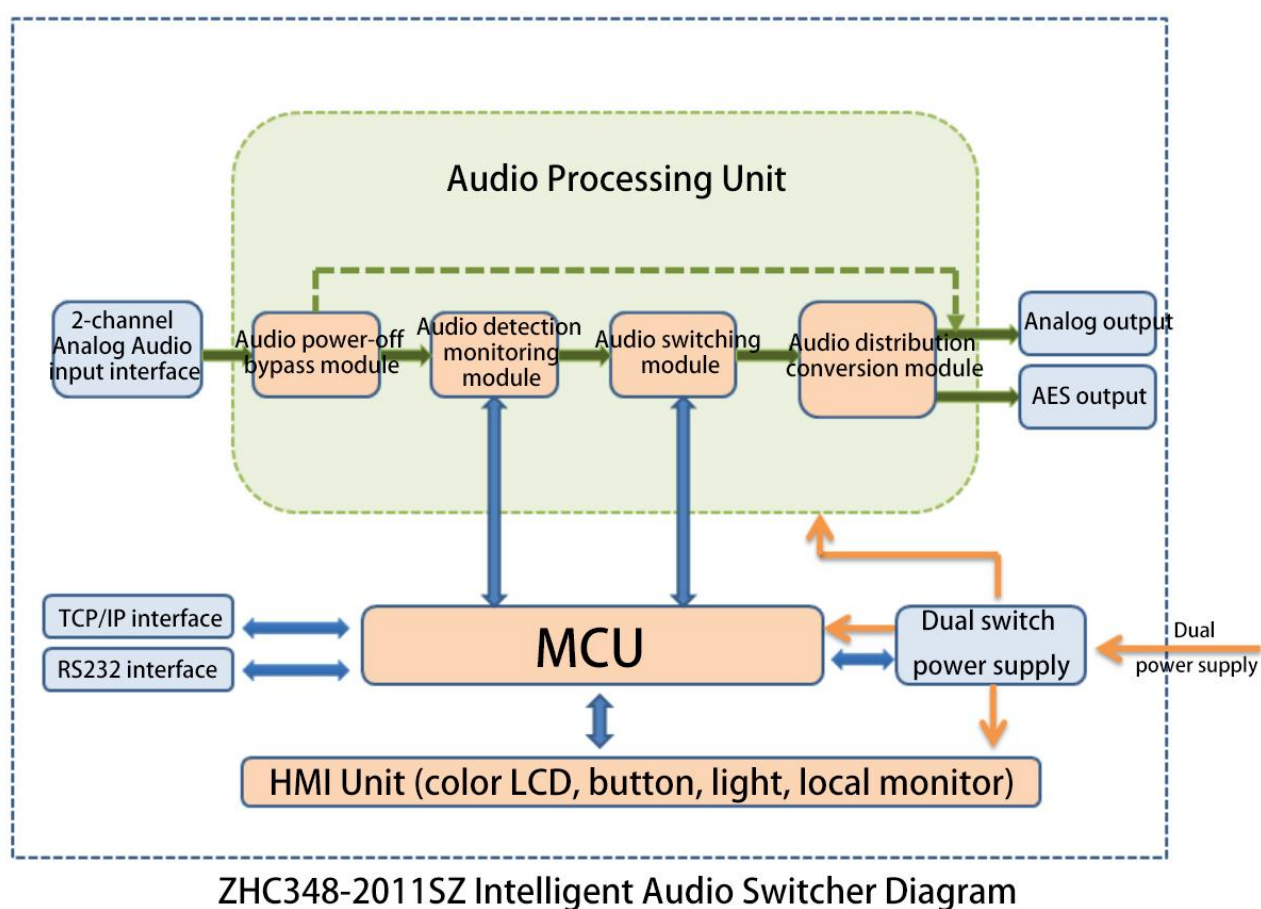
Audio Processing Unit

2-channel Analog Audio input interface

Audio power-off bypass module

Audio detection monitoring module

Audio switching module

Audio distribution conversion module

Analog output

AES output

TCP/IP interface

RS232 interface

MCU

Dual switch power supply

Dual power supply

HMI Unit (color LCD, button, light, local monitor)

ZHC348-2011SZ Intelligent Audio Switcher Diagram